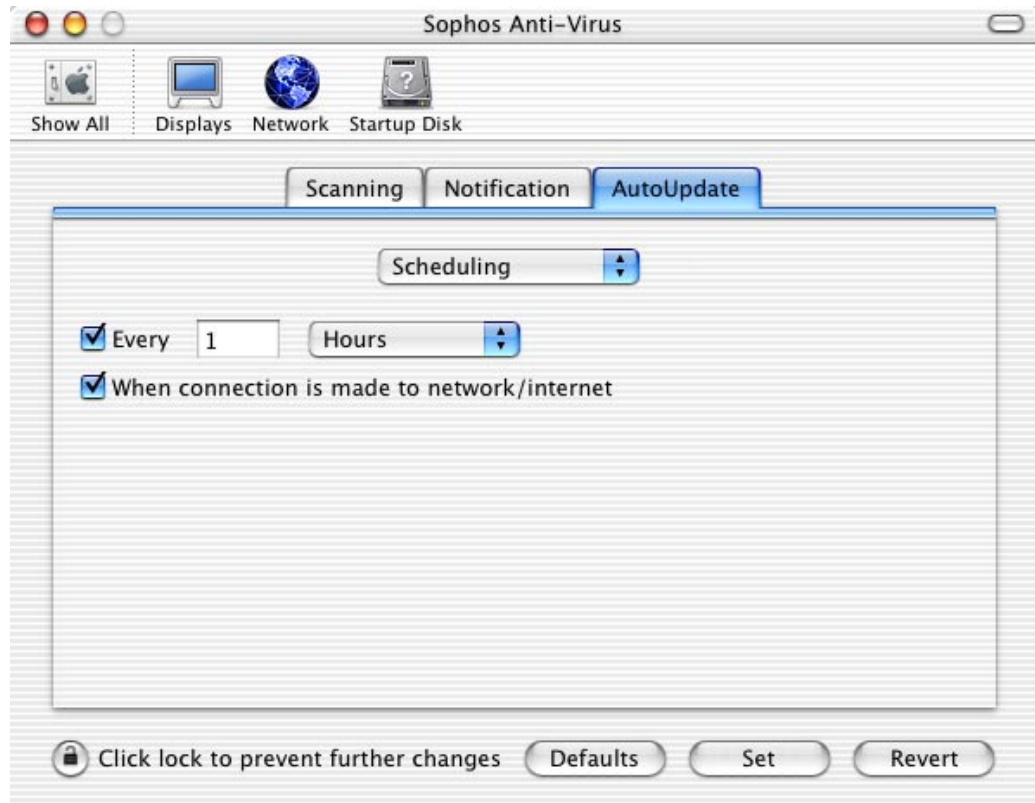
Sophos Anti-Virus

Show All
Displays
Network
Startup Disk

Scanning
Notification
AutoUpdate

Scheduling

Every 1 Hours

When connection is made to network/internet

Click lock to prevent further changes
Defaults
Set
Revert